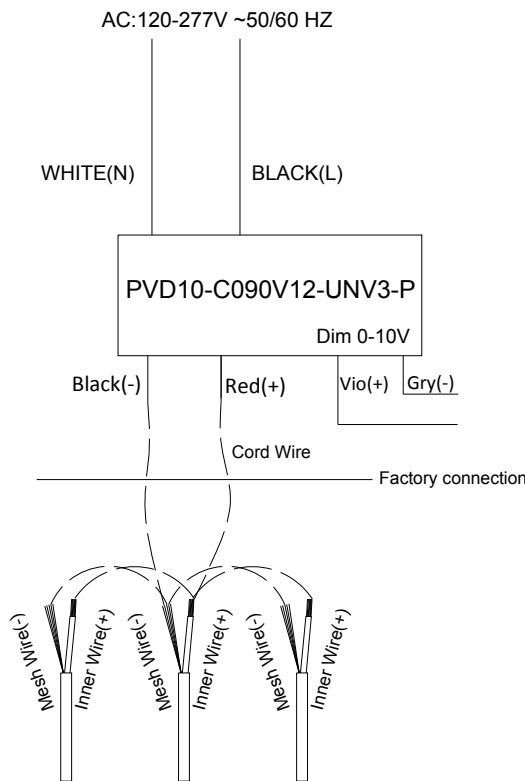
AC:120-277V ~50/60 HZ

WHITE(N)

BLACK(L)

PVD10-C090V12-UNV3-P

Dim 0-10V

Black(-)

Red(+)

Vio(+)

Gry(-)

Cord Wire

Factory connection

Mesh Wire(-)

Inner Wire(+)

Mesh Wire(-)

Inner Wire(+)

Mesh Wire(-)

Inner Wire(+)